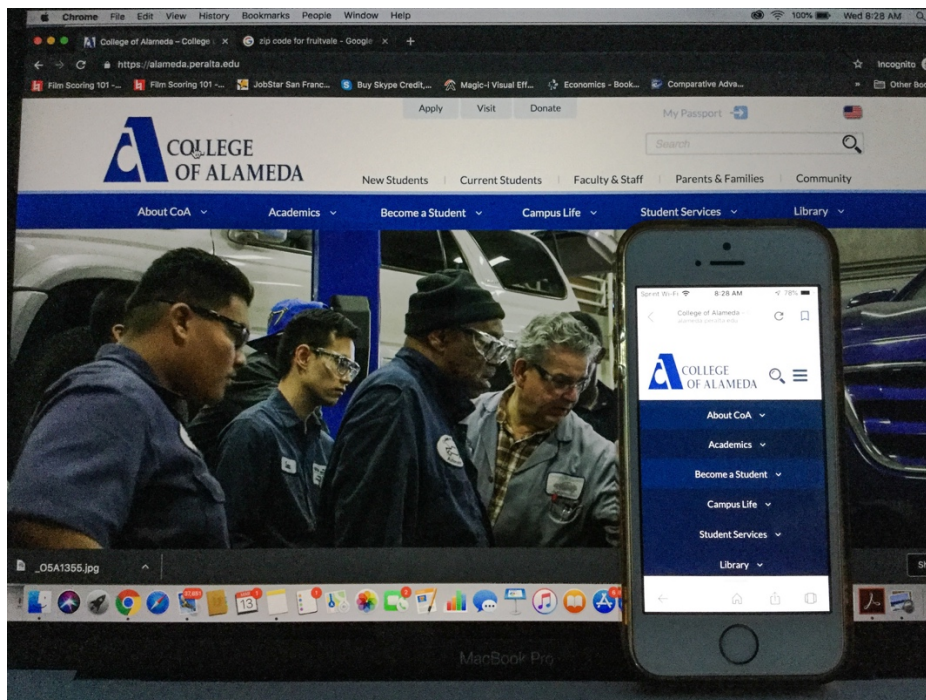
Chrome File Edit View History Bookmarks People Window Help

100% Wed 8:28 AM

College of Alameda – College × zip code for fruitvale - Google × +

https://alameda.peralta.edu

Incognito

Film Scoring 101 -... Film Scoring 101 -... JobStar San Franc... Buy Skype Credit,... Magic-I Visual Eff... Economics - Book... Comparative Adva...

Other Bo

Apply Visit Donate

My Passport

COLLEGE OF ALAMEDA

Search

New Students Current Students Faculty & Staff Parents & Families Community

About CoA Academics Become a Student Campus Life Student Services Library

Sprint Wi-Fi 8:28 AM 78%

College of Alameda
alameda.peralta.edu

COLLEGE OF ALAMEDA

About CoA

Academics

Become a Student

Campus Life

Student Services

Library

_O5A1355.jpg

MacBook Pro